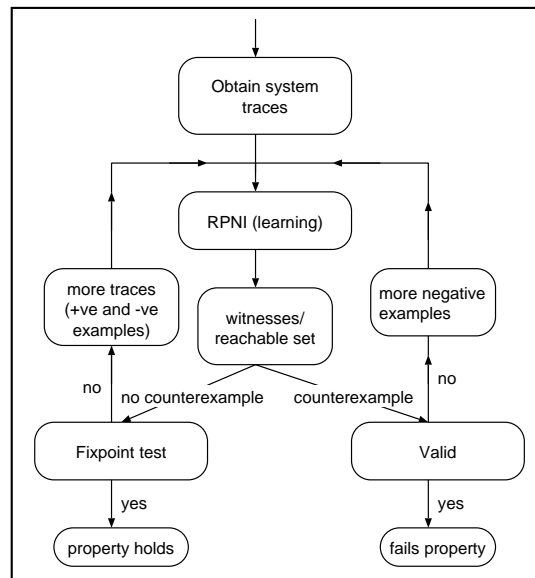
Obtain system traces

RPNI (learning)

more traces (+ve and -ve examples)

witnesses/ reachable set

more negative examples

no

no counterexample

counterexample

no

Fixpoint test

Valid

yes

yes

property holds

fails property